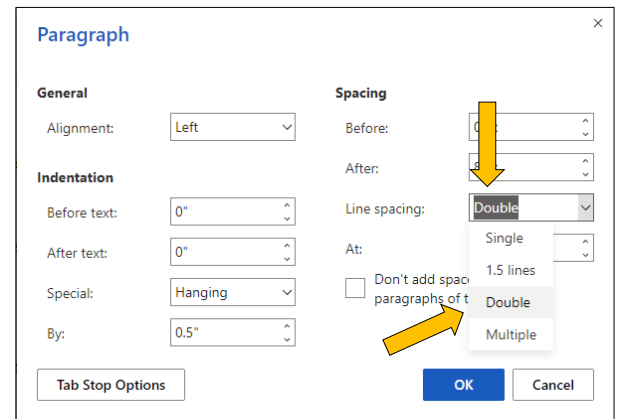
Paragraph

×

General

Alignment: Left

Indentation

Before text: 0"

After text: 0"

Special: Hanging

By: 0.5"

Spacing

Before: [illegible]

After: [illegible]

Line spacing: Double

At:

Don't add spac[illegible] paragraphs of t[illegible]

Single

1.5 lines

Double

Multiple

Tab Stop Options

OK

Cancel